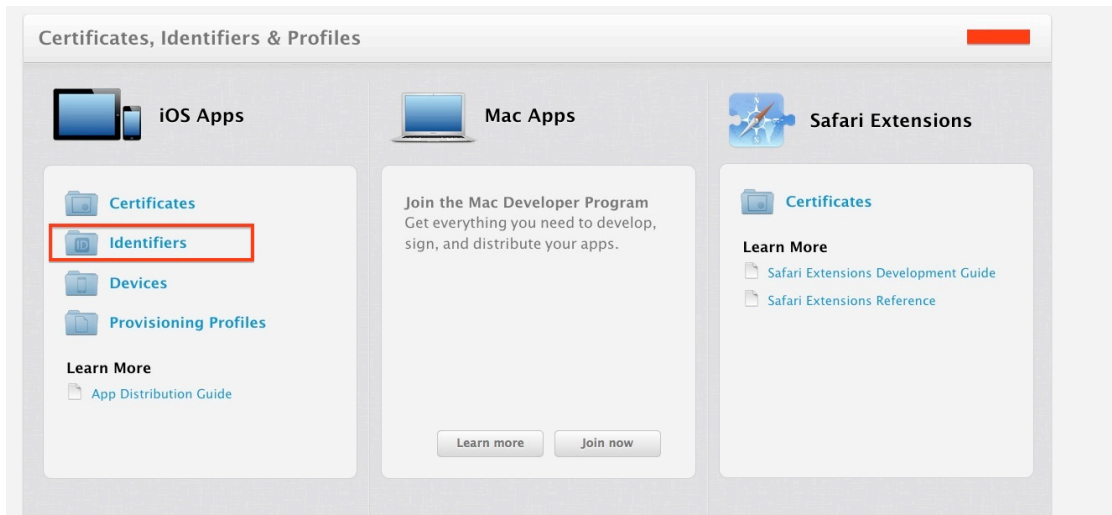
Certificates, Identifiers & Profiles

iOS Apps

Certificates
Identifiers
Devices
Provisioning Profiles

Learn More
App Distribution Guide

Mac Apps

Join the Mac Developer Program
Get everything you need to develop, sign, and distribute your apps.

Learn more
Join now

Safari Extensions

Certificates

Learn More
Safari Extensions Development Guide
Safari Extensions Reference